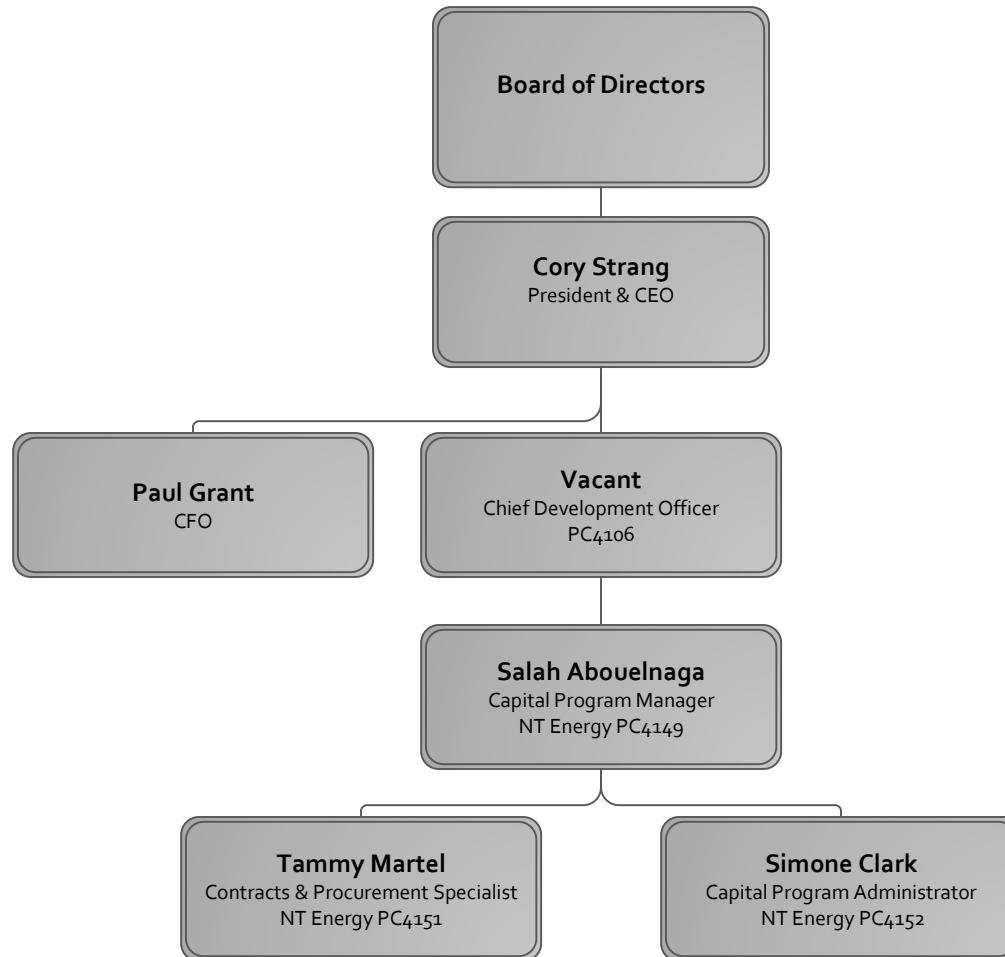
Board of Directors

Cory Strang
President & CEO

Paul Grant
CFO

Vacant
Chief Development Officer
PC4106

Salah Abouelnaga
Capital Program Manager
NT Energy PC4149

Tammy Martel
Contracts & Procurement Specialist
NT Energy PC4151

Simone Clark
Capital Program Administrator
NT Energy PC4152